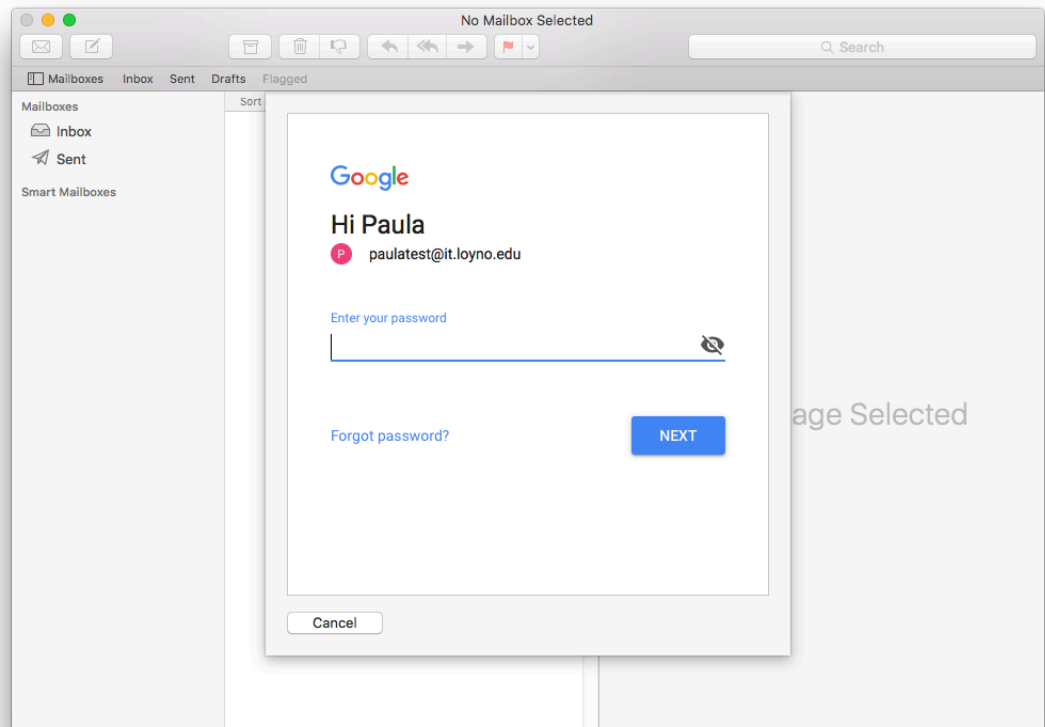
No Mailbox Selected

Search

Mailboxes Inbox Sent Drafts Flagged

Mailboxes
Inbox
Sent
Smart Mailboxes

Sort

Google

Hi Paula

P paulatest@it.loyno.edu

Enter your password

Forgot password?

NEXT

age Selected

Cancel